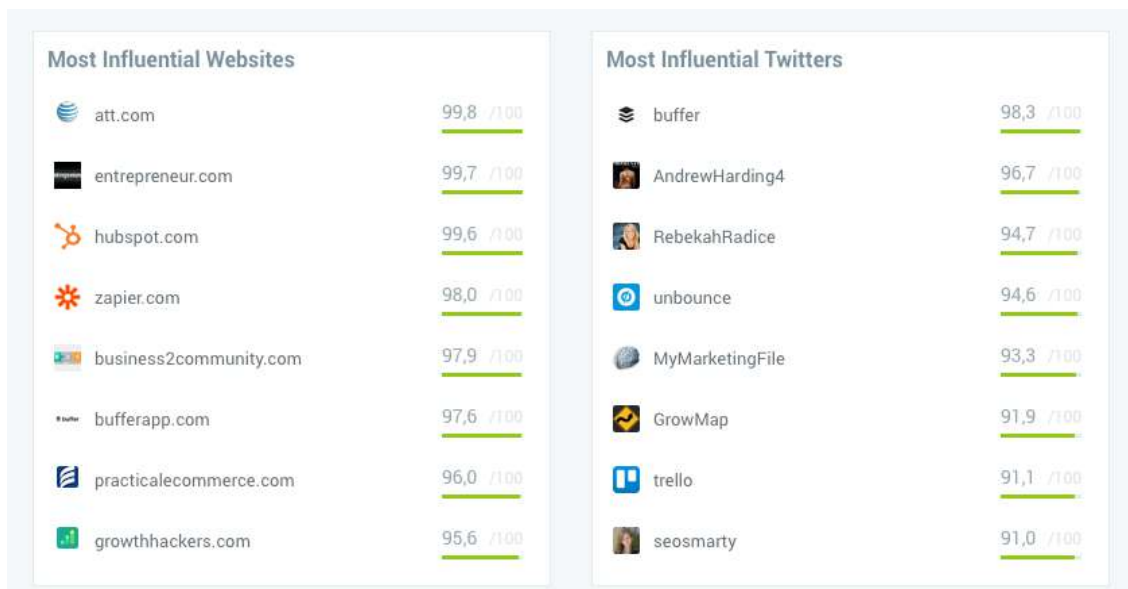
Most Influential Websites

att.com 99,8 /100

entrepreneur.com 99,7 /100

hubspot.com 99,6 /100

zapier.com 98,0 /100

business2community.com 97,9 /100

bufferapp.com 97,6 /100

practicalecommerce.com 96,0 /100

growthhackers.com 95,6 /100

Most Influential Twitters

buffer 98,3 /100

AndrewHarding4 96,7 /100

RebekahRadice 94,7 /100

unbounce 94,6 /100

MyMarketingFile 93,3 /100

GrowMap 91,9 /100

trello 91,1 /100

seosmarty 91,0 /100